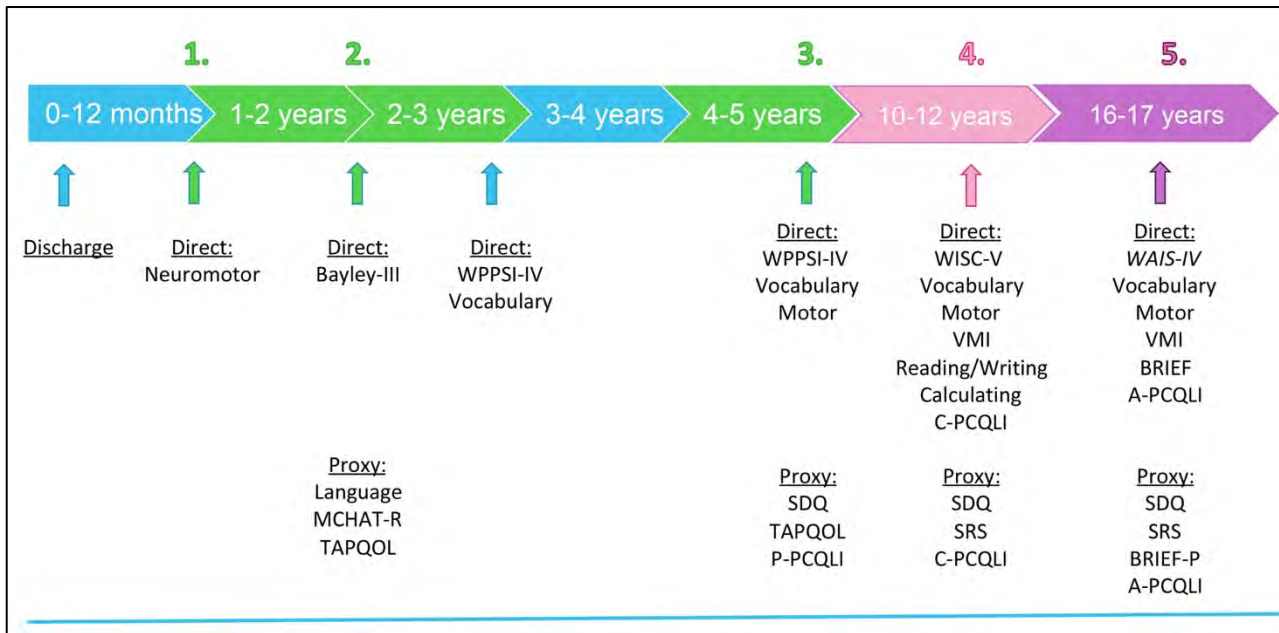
1. 2. 3. 4. 5.

0-12 months 1-2 years 2-3 years 3-4 years 4-5 years 10-12 years 16-17 years

Discharge

Direct:
Neuromotor

Direct:
Bayley-III

Proxy:
Language
MCHAT-R
TAPQOL

Direct:
WPPSI-IV
Vocabulary

Direct:
WPPSI-IV
Vocabulary
Motor

Proxy:
SDQ
TAPQOL
P-PCQLI

Direct:
WISC-V
Vocabulary
Motor
VMI
Reading/Writing
Calculating
C-PCQLI

Proxy:
SDQ
SRS
C-PCQLI

Direct:
WAIS-IV
Vocabulary
Motor
VMI
BRIEF
A-PCQLI

Proxy:
SDQ
SRS
BRIEF-P
A-PCQLI